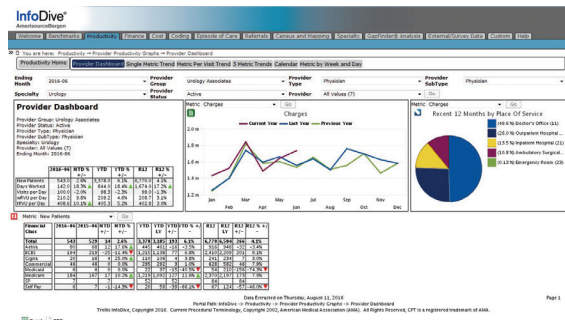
InfoDive®
AmerisourceBergen

Welcome | Benchmarks | Productivity | Finance | Cost | Coding | Episode of Care | Referrals | Census and Mapping | Specialty | GapFinder® Analysis | External/Survey Data | Custom | Help

You are here: Productivity → Provider Productivity Graphs → Provider Dashboard

Productivity Home | Provider Dashboard | Single Metric Trend | Metric Per Visit Trend | 3 Metric Trends | Calendar | Metric by Week and Day

Ending Month: 2016-06
Provider Group: Urology Associates
Provider Type: Physician
Provider SubType: Physician
Specialty: Urology
Provider Status: Active
Provider: All Values (7)
Go

Provider Dashboard

Provider Group: Urology Associates
Provider Status: Active
Provider Type: Physician
Provider SubType: Physician
Specialty: Urology
Provider: All Values (7)
Ending Month: 2016-06

| | 2016-06 | MTD % +/- | YTD | YTD % +/- | R12 | R12 % +/- |
|---|---|---|---|---|---|---|
| New Patients | 543 | 7.9% | 3,378 | 0.3% | 6,779 | 4.1% |
| Days Worked | 142.0 | 18.3% | 844.0 | 18.4% | 1,674.0 | 17.2% |
| Visits per Day | 200.0 | -2.0% | 98.8 | -2.3% | 99.0 | -1.3% |
| wRVU per Day | 210.2 | 9.8% | 208.2 | 4.6% | 208.7 | 3.1% |
| RVU per Day | 408.6 | 10.1% | 405.3 | 5.2% | 402.8 | 3.0% |

Metric: Charges | Go

Charges
— Current Year — Last Year — Previous Year
2.0 m
1.8 m
1.6 m
1.4 m
1.2 m
Jan Feb Mar Apr May Jun Jul Aug Sep Oct Nov Dec

Metric: Charges | Go

Recent 12 Months by Place Of Service
(48.6 %) Doctor's Office (11)
(26.0 %) Outpatient Hospital (...
(13.5 %) Inpatient Hospital (21)
(10.8 %) Ambulatory Surgical...
(0.13 %) Emergency Room (23)

Metric: New Patients | Go

| Financial Class | 2016-06 | 2015-06 | MTD +/- | MTD % +/- | YTD | YTD LY | YTD +/- | YTD % +/- | R12 | R12 LY | R12 +/- | R12 % +/- |
|---|---|---|---|---|---|---|---|---|---|---|---|---|
| Total | 543 | 529 | 14 | 2.6% | 3,378 | 3,185 | 193 | 6.1% | 6,779 | 6,595 | 264 | 4.1% |
| Aetna | 80 | 68 | 12 | 17.6% | 445 | 461 | -16 | -3.5% | 910 | 940 | -32 | -3.4% |
| BCBS | 194 | 219 | -25 | -11.4% | 1,201 | 1,138 | 77 | 6.8% | 2,410 | 2,200 | 202 | 9.1% |
| Cigna | 25 | 20 | 5 | 25.0% | 115 | 106 | 9 | 8.5% | 242 | 226 | 7 | 3.0% |
| Commercial | 48 | 48 | 0 | 0.0% | 295 | 292 | 3 | 1.0% | 628 | 592 | 36 | 6.1% |
| Medicaid | 6 | 6 | 0 | 0.0% | 22 | 37 | -15 | -40.5% | 54 | 210 | -156 | -74.3% |
| Medicare | 184 | 167 | 17 | 10.2% | 1,229 | 1,102 | 127 | 11.5% | 2,370 | 2,197 | 173 | 7.9% |
| SP | 7 | 7 | 0 | | 52 | | 52 | | 84 | | 84 | |
| Self Pay | 6 | 7 | -1 | -14.3% | 52 | 50 | 2 | -66.0% | 87 | 124 | -37 | -40.3% |

Data Extracted on Thursday, August 11, 2016
Partial Path: InfoDive -> Productivity -> Provider Productivity Graphs -> Provider Dashboard
Trellis InfoDive, Copyright 2016. Current Procedural Terminology, Copyright 2002, American Medical Association (AMA). All Rights Reserved, CPT is a registered trademark of AMA.
Page 1